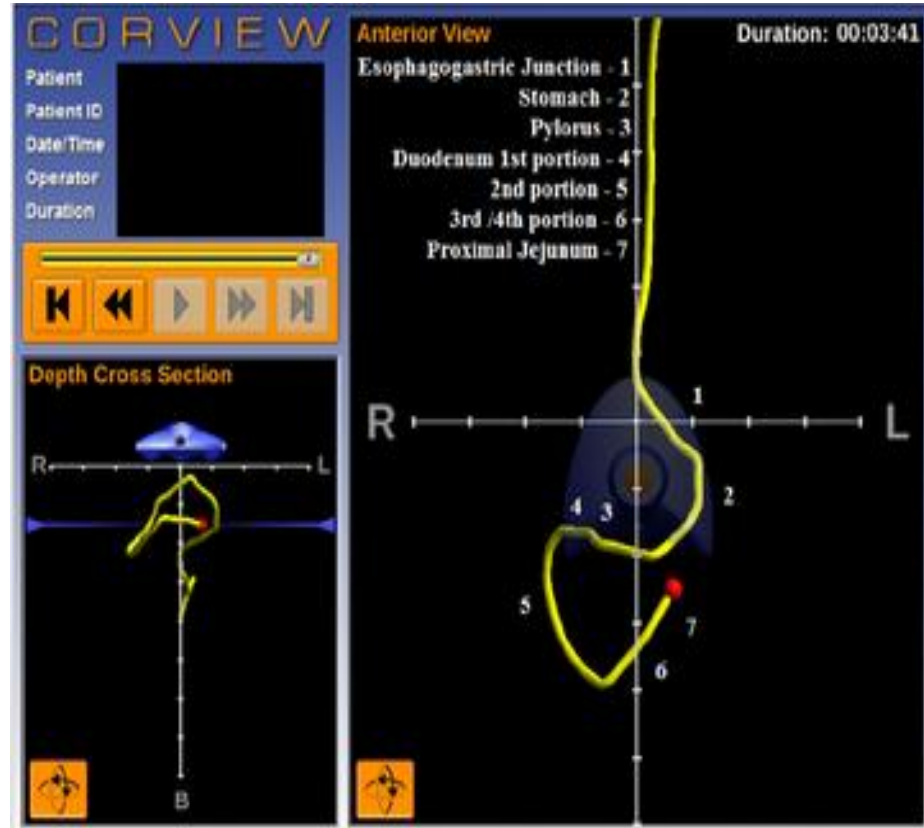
CORVIEW

Patient
Patient ID
Date/Time
Operator
Duration

Depth Cross Section

R L

B

Anterior View

Duration: 00:03:41

Esophagogastric Junction - 1
Stomach - 2
Pylorus - 3
Duodenum 1st portion - 4
2nd portion - 5
3rd /4th portion - 6
Proximal Jejunum - 7

R L

1
2
3
4
5
6
7